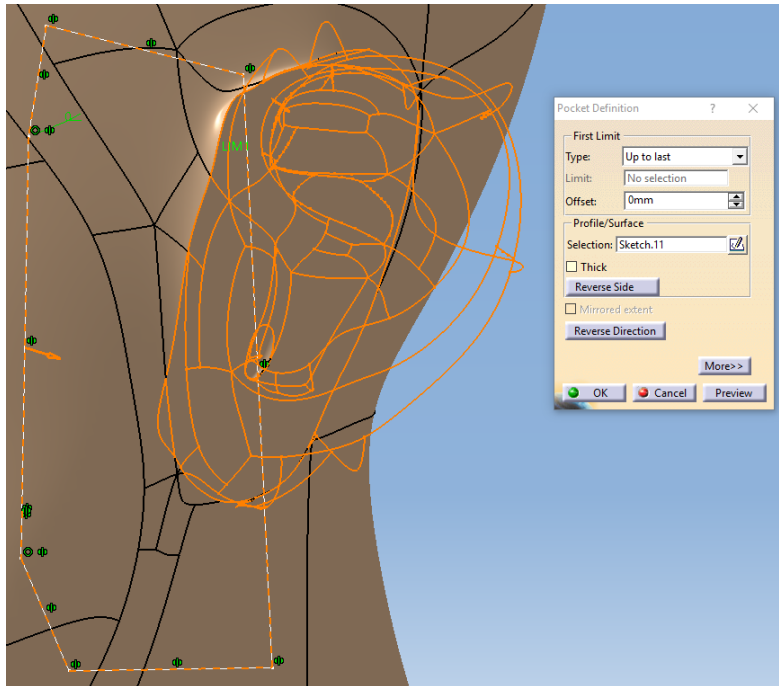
Pocket Definition ? ✕

First Limit
Type: Up to last
Limit: No selection
Offset: 0mm

Profile/Surface
Selection: Sketch.11
Thick
Reverse Side

Mirrored extent
Reverse Direction

More>>
OK Cancel Preview

LIM